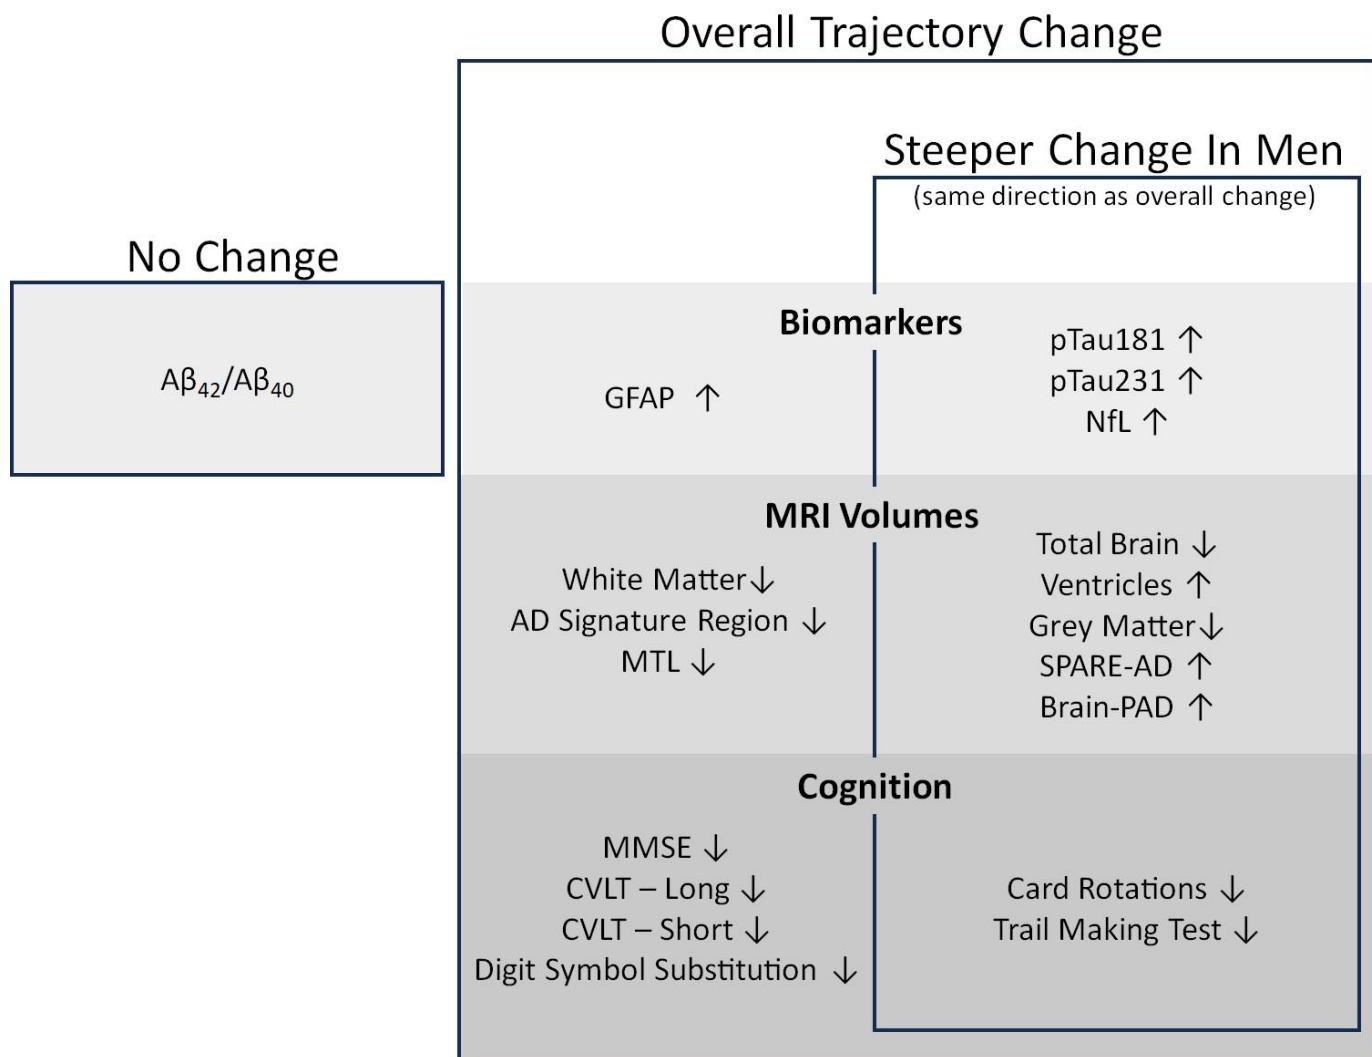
Overall Trajectory Change

Steeper Change In Men
(same direction as overall change)

No Change

Aβ$_{42}$/Aβ$_{40}$

Biomarkers

GFAP ↑

pTau181 ↑
pTau231 ↑
NfL ↑

MRI Volumes

White Matter ↓
AD Signature Region ↓
MTL ↓

Total Brain ↓
Ventricles ↑
Grey Matter ↓
SPARE-AD ↑
Brain-PAD ↑

Cognition

MMSE ↓
CVLT – Long ↓
CVLT – Short ↓
Digit Symbol Substitution ↓

Card Rotations ↓
Trail Making Test ↓